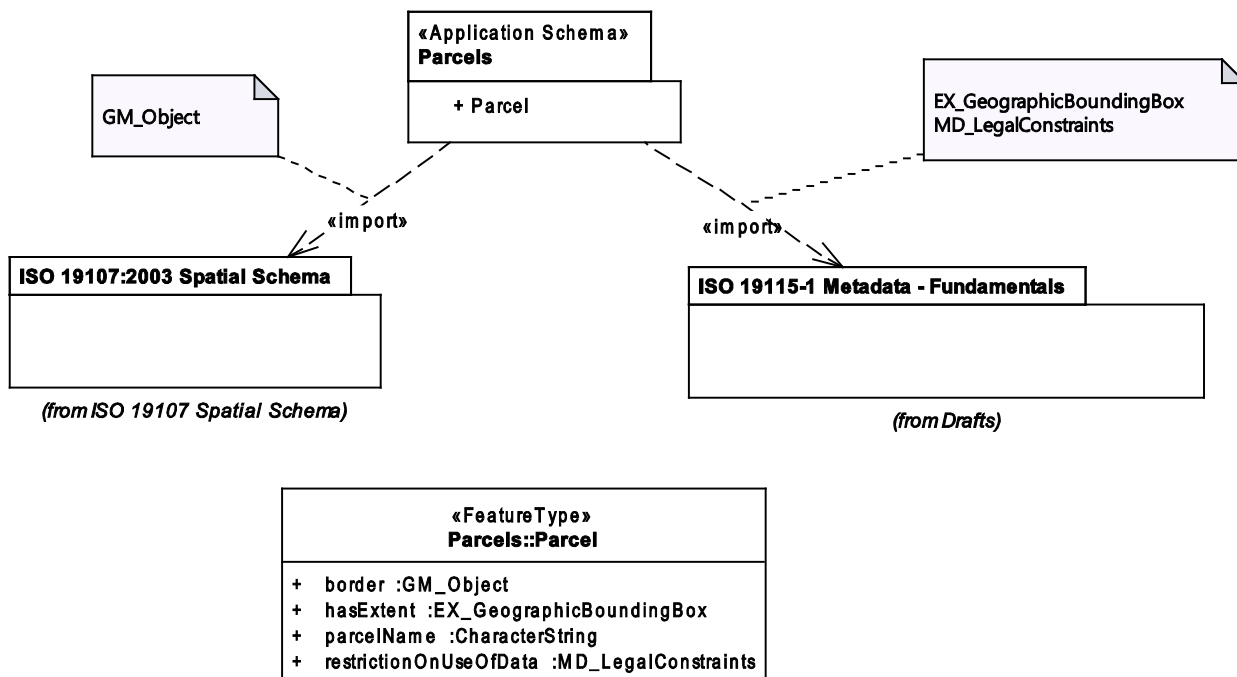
«Application Schema»
Parcels

+ Parcel

GM_Object

EX_GeographicBoundingBox
MD_LegalConstraints

«import»

«import»

ISO 19107:2003 Spatial Schema

(from ISO 19107 Spatial Schema)

ISO 19115-1 Metadata - Fundamentals

(from Drafts)

«FeatureType»
Parcels::Parcel

+ border :GM_Object
+ hasExtent :EX_GeographicBoundingBox
+ parcelName :CharacterString
+ restrictionOnUseOfData :MD_LegalConstraints